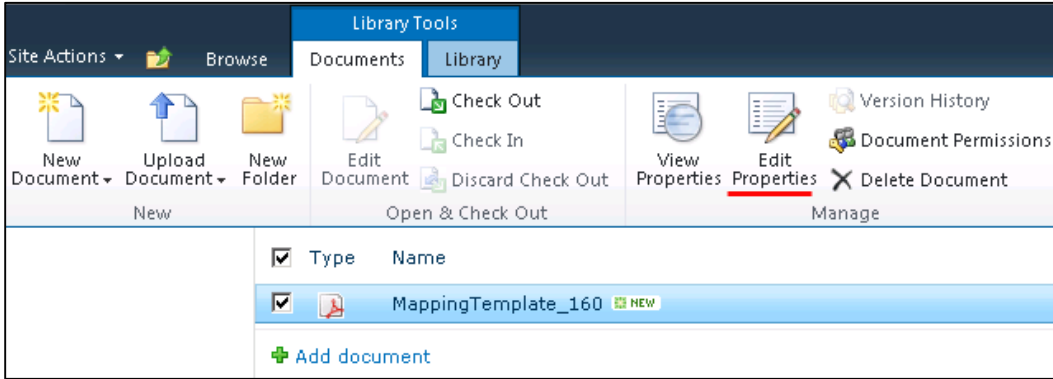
Library Tools

Site Actions ▾ Browse Documents Library

New Document ▾ Upload Document ▾ New Folder

New

Edit Document Check Out Check In Discard Check Out

Open & Check Out

View Properties Edit Properties Version History Document Permissions Delete Document

Manage

Type Name

MappingTemplate_160 NEW

Add document